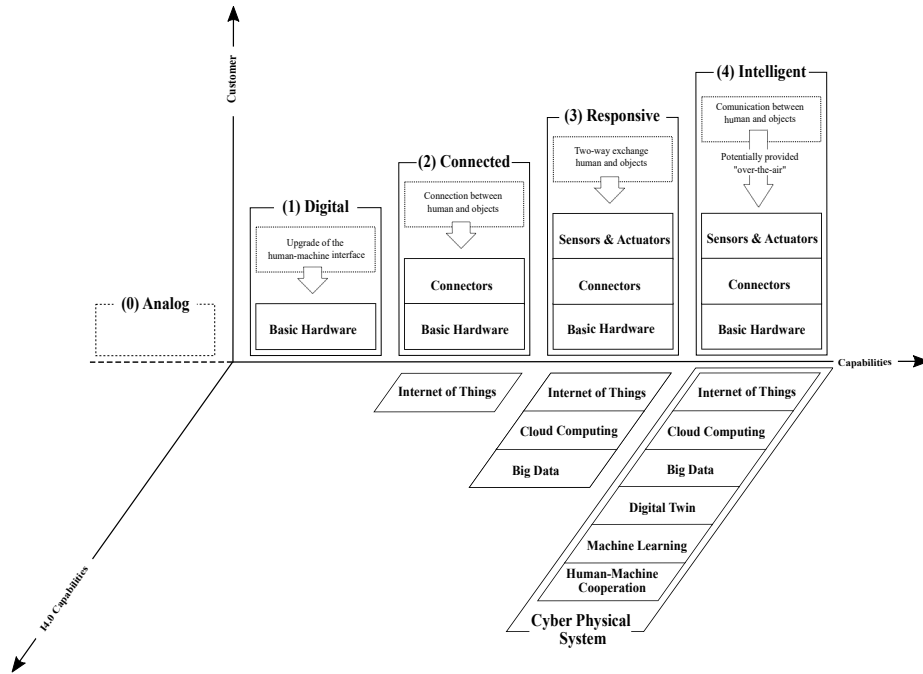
Customer

(0) Analog

(1) Digital

Upgrade of the human-machine interface

Basic Hardware

(2) Connected

Connection between human and objects

Connectors

Basic Hardware

(3) Responsive

Two-way exchange human and objects

Sensors & Actuators

Connectors

Basic Hardware

(4) Intelligent

Comunication between human and objects

Potentially provided "over-the-air"

Sensors & Actuators

Connectors

Basic Hardware

Capabilities

Internet of Things

Internet of Things

Cloud Computing

Big Data

Internet of Things

Cloud Computing

Big Data

Digital Twin

Machine Learning

Human-Machine Cooperation

Cyber Physical System

I4.0 Capabilities